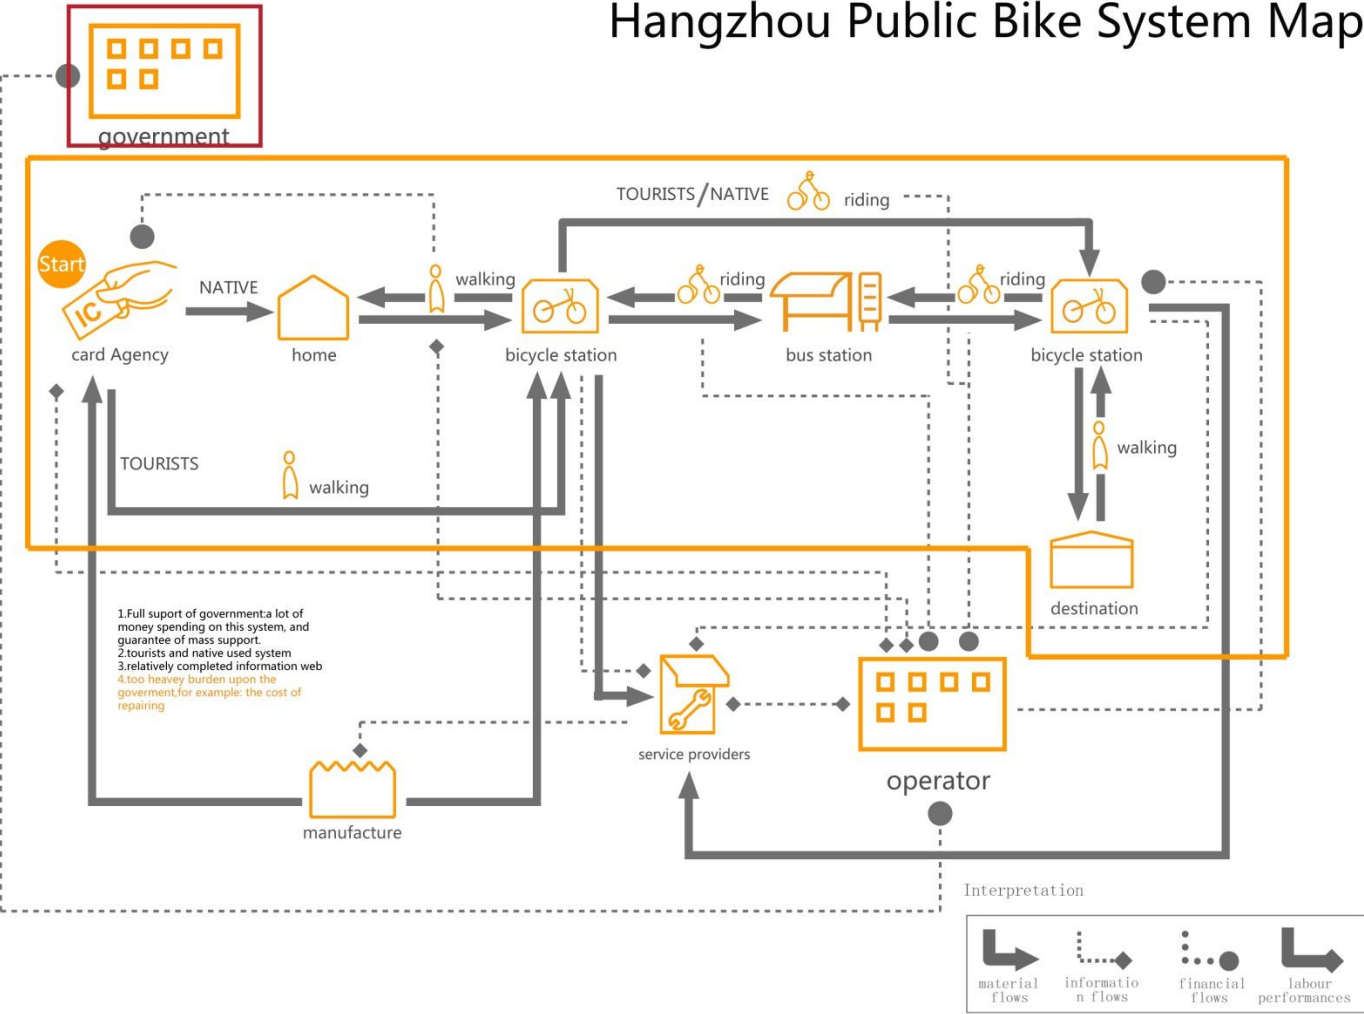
Hangzhou Public Bike System Map

government

Start

IC

card Agency

NATIVE

home

walking

bicycle station

TOURISTS / NATIVE

riding

riding

bus station

riding

bicycle station

walking

destination

TOURISTS

walking

1.Full suport of government:a lot of money spending on this system, and guarantee of mass support.
2.tourists and native used system
3.relatively completed information web
4.too heavey burden upon the goverment,for example: the cost of repairing

service providers

operator

manufacture

Interpretation

material flows

information flows

financial flows

labour performances